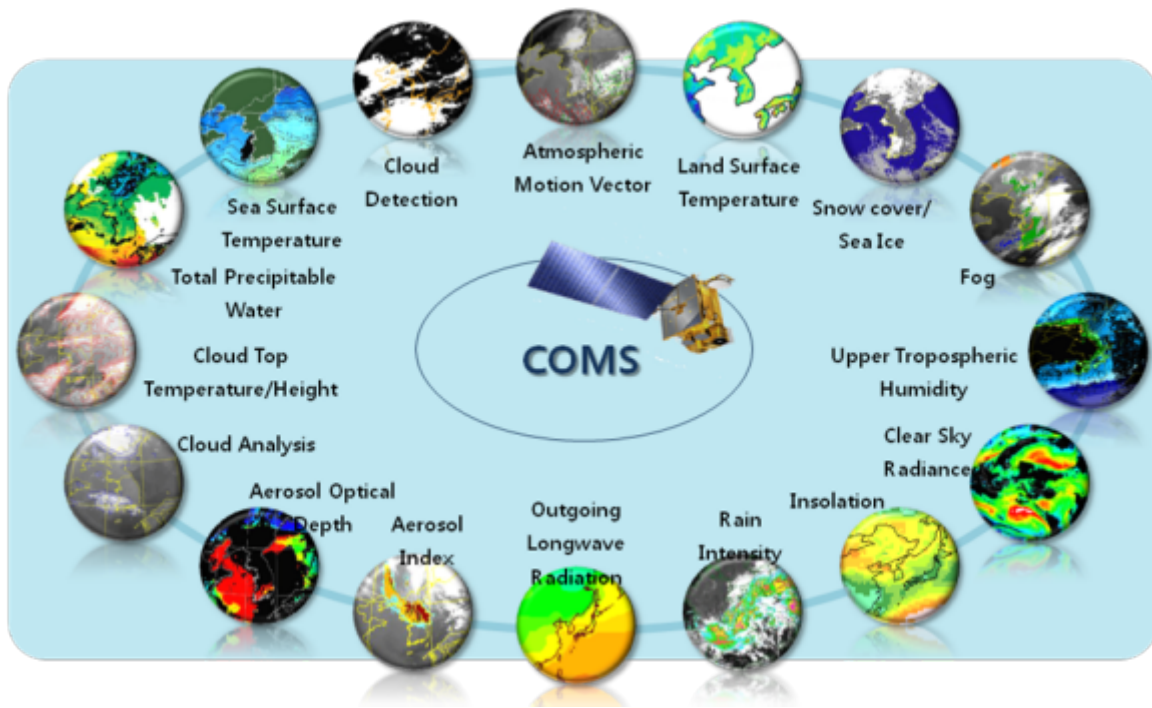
Cloud Detection

Atmospheric Motion Vector

Land Surface Temperature

Snow cover/ Sea Ice

Fog

Upper Tropospheric Humidity

Clear Sky Radiance

Insolation

Rain Intensity

Outgoing Longwave Radiation

Aerosol Index

Aerosol Optical Depth

Cloud Analysis

Cloud Top Temperature/Height

Total Precipitable Water

Sea Surface Temperature

COMS